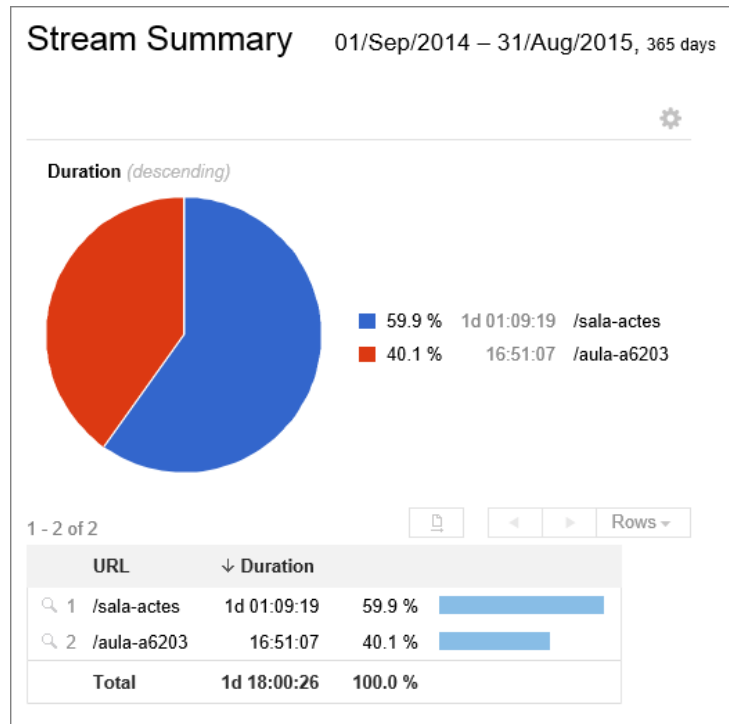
Stream Summary 01/Sep/2014 – 31/Aug/2015, 365 days

Duration (descending)

59.9 % 1d 01:09:19 /sala-actes
40.1 % 16:51:07 /aula-a6203

1 - 2 of 2

Rows

| | URL | ↓ Duration | | |
|---|---|---|---|---|
| 1 | /sala-actes | 1d 01:09:19 | 59.9 % | |
| 2 | /aula-a6203 | 16:51:07 | 40.1 % | |
| | Total | 1d 18:00:26 | 100.0 % | |